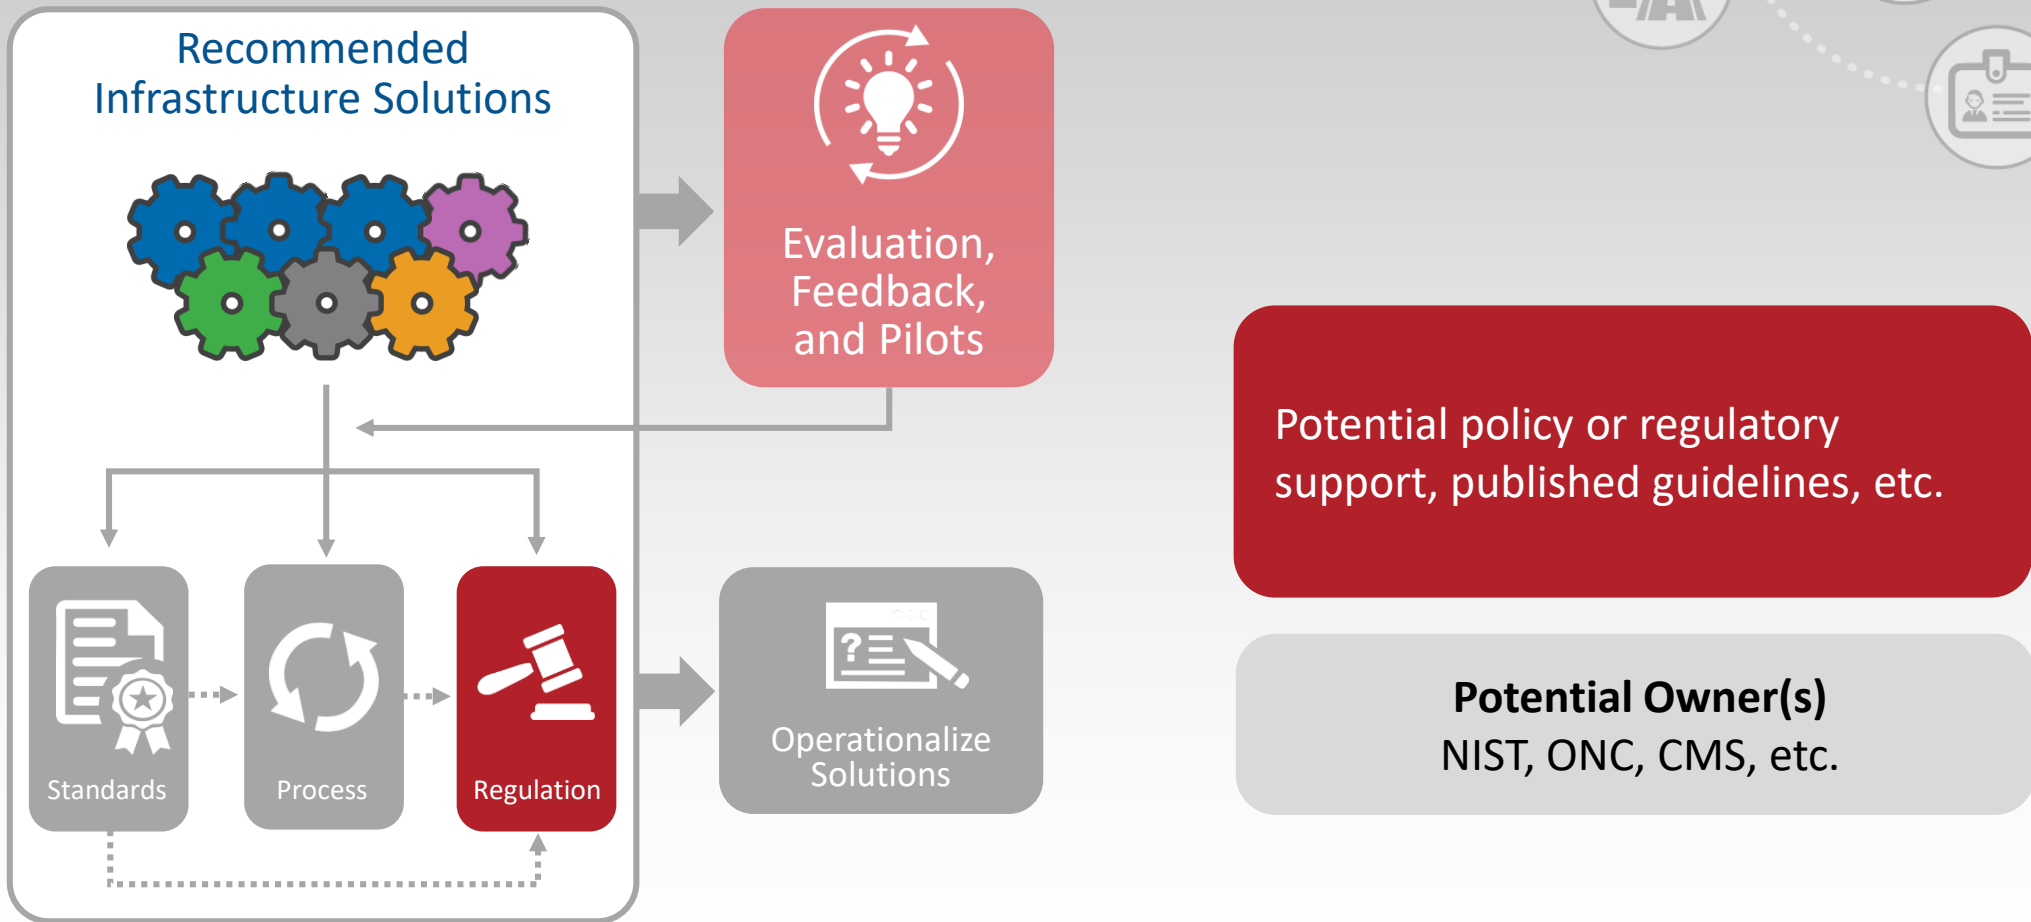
Recommended Infrastructure Solutions

Evaluation, Feedback, and Pilots

Standards

Process

Regulation

Operationalize Solutions

Potential policy or regulatory support, published guidelines, etc.

**Potential Owner(s)**
NIST, ONC, CMS, etc.